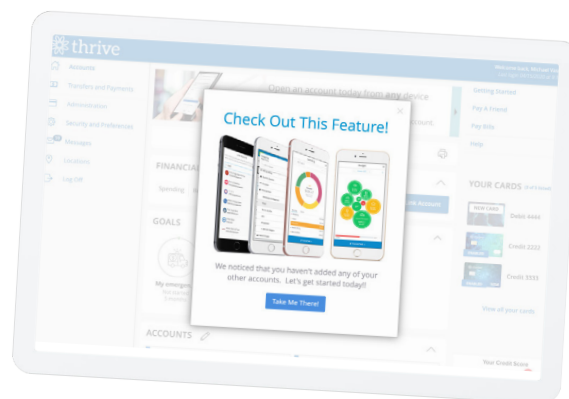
thrive

Accounts

Transfers and Payments

Administration

Security and Preferences

Messages

Locations

Log Off

Open an account today from any device

Getting Started

Pay A Friend

Pay Bills

Help

FINANCIAL

Spending

GOALS

My emergen

ACCOUNTS

YOUR CARDS

Debit 4444

Credit 2222

Credit 3333

View all your cards

Your Credit Score

Check Out This Feature!

We noticed that you haven't added any of your other accounts. Let's get started today!!

Take Me There!